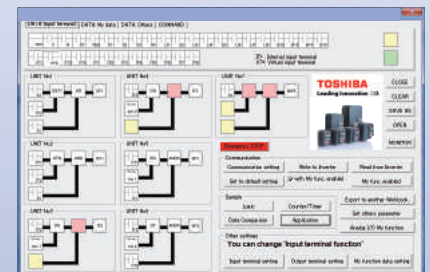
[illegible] | DATA: My data | DATA: Others | COMMAND

UNIT No1
UNIT No2
UNIT No3
UNIT No4
UNIT No5
UNIT No6
UNIT No7

TOSHIBA
Leading Innovation

CLOSE
CLEAR
SAVE file
OPEN
MONITOR

Emergency STOP

Communication
Communication setting
Write to Inverter
Read from Inverter
Set to default setting
with My func. enabled
My func. enabled

Sample
Logic
Counter/Timer
Data Comparison
Application
Export to another Workbook
Get others parameter
Enable STO My function

Other settings
You can change "Input terminal function"
Input terminal setting
Output terminal setting
My function data setting